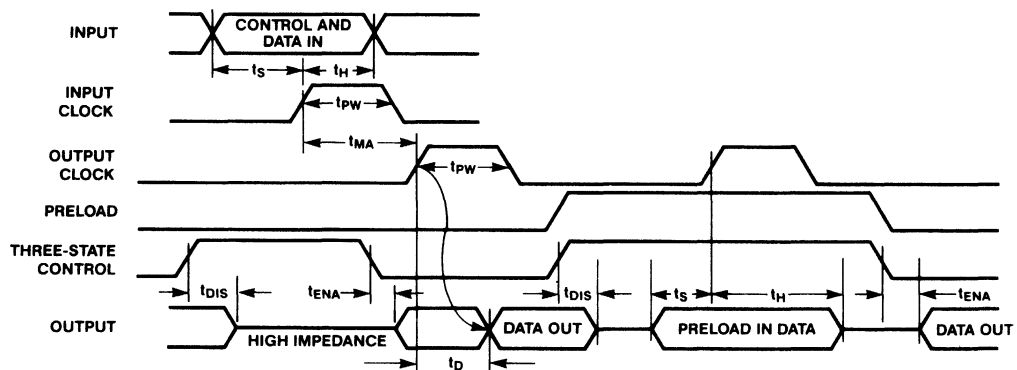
INPUT

CONTROL AND DATA IN

$t_S$

$t_H$

INPUT CLOCK

$t_{PW}$

$t_{MA}$

OUTPUT CLOCK

$t_{PW}$

PRELOAD

THREE-STATE CONTROL

$t_{DIS}$

$t_{ENA}$

$t_{DIS}$

$t_S$

$t_H$

$t_{ENA}$

OUTPUT

HIGH IMPEDANCE

DATA OUT

PRELOAD IN DATA

DATA OUT

$t_D$